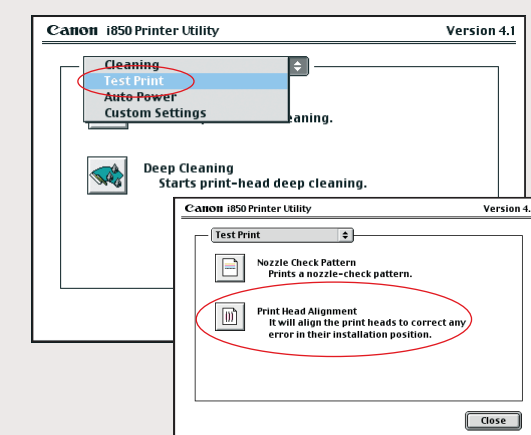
Canon i850 Printer Utility

Version 4.1

Cleaning
Test Print
Auto Power
Custom Settings

eaning.

Deep Cleaning
Starts print-head deep cleaning.

Canon i850 Printer Utility

Version 4.

Test Print

Nozzle Check Pattern
Prints a nozzle-check pattern.

Print Head Alignment
It will align the print heads to correct any error in their installation position.

Close